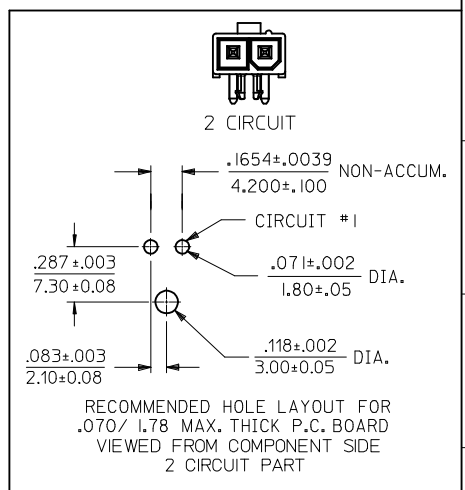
2 CIRCUIT

$\frac{.1654\pm.0039}{4.200\pm.100}$ NON-ACCUM.

CIRCUIT #1

$\frac{.287\pm.003}{7.30\pm0.08}$

$\frac{.071\pm.002}{1.80\pm.05}$ DIA.

$\frac{.083\pm.003}{2.10\pm0.08}$

$\frac{.118\pm.002}{3.00\pm0.05}$ DIA.

RECOMMENDED HOLE LAYOUT FOR .070/ 1.78 MAX. THICK P.C. BOARD VIEWED FROM COMPONENT SIDE 2 CIRCUIT PART